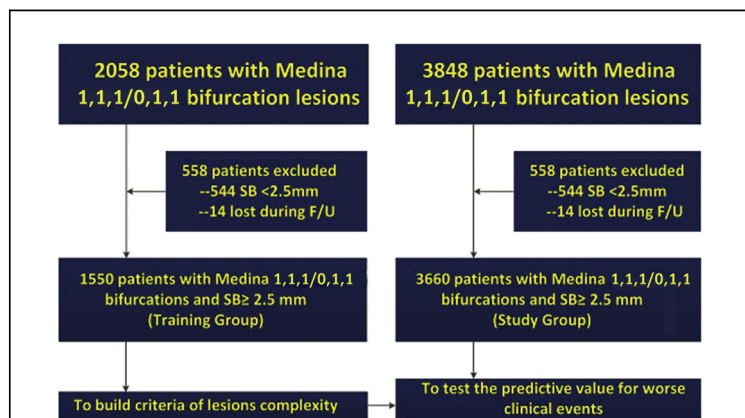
2058 patients with Medina 1,1,1/0,1,1 bifurcation lesions

558 patients excluded
--544 SB <2.5mm
--14 lost during F/U

1550 patients with Medina 1,1,1/0,1,1 bifurcations and SB≥ 2.5 mm
(Training Group)

To build criteria of lesions complexity

3848 patients with Medina 1,1,1/0,1,1 bifurcation lesions

558 patients excluded
--544 SB <2.5mm
--14 lost during F/U

3660 patients with Medina 1,1,1/0,1,1 bifurcations and SB≥ 2.5 mm
(Study Group)

To test the predictive value for worse clinical events